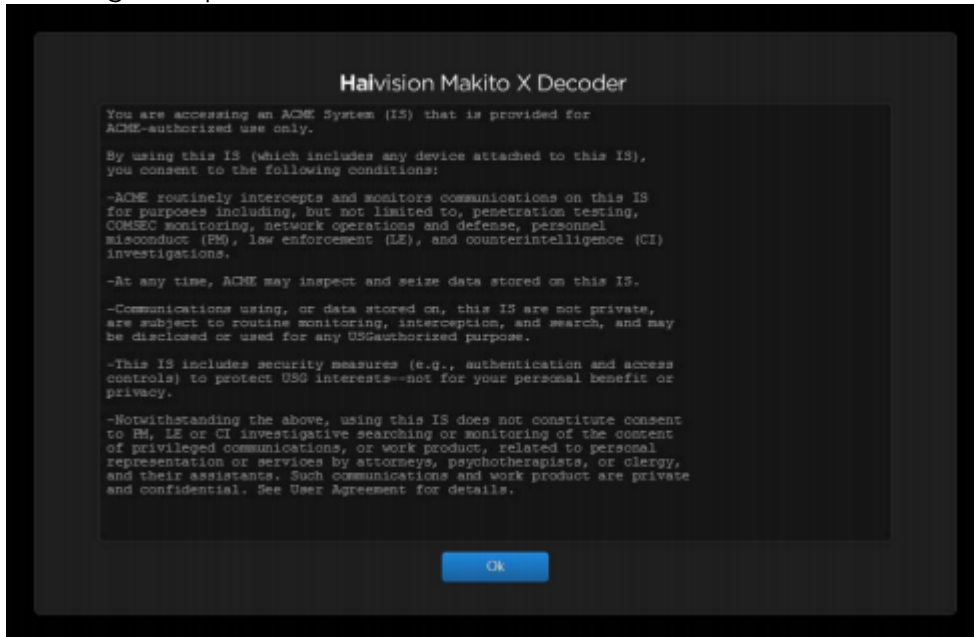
Haivision Makito X Decoder

You are accessing an ACME System (IS) that is provided for ACME-authorized use only.

By using this IS (which includes any device attached to this IS), you consent to the following conditions:

-ACME routinely intercepts and monitors communications on this IS for purposes including, but not limited to, penetration testing, COMSEC monitoring, network operations and defense, personnel misconduct (PM), law enforcement (LE), and counterintelligence (CI) investigations.

-At any time, ACME may inspect and seize data stored on this IS.

-Communications using, or data stored on, this IS are not private, are subject to routine monitoring, interception, and search, and may be disclosed or used for any USGauthorized purpose.

-This IS includes security measures (e.g., authentication and access controls) to protect USG interests--not for your personal benefit or privacy.

-Notwithstanding the above, using this IS does not constitute consent to PM, LE or CI investigative searching or monitoring of the content of privileged communications, or work product, related to personal representation or services by attorneys, psychotherapists, or clergy, and their assistants. Such communications and work product are private and confidential. See User Agreement for details.

Ok